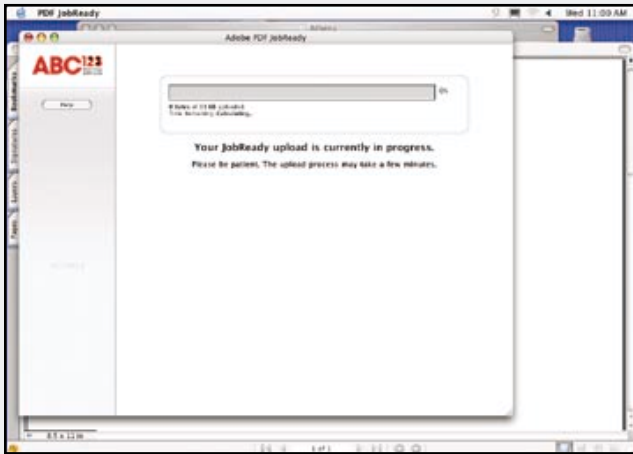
PDF JobReady

Wed 11:09 AM

Adobe PDF JobReady

ABC123

Help

0%

0 bytes of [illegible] uploaded
Time Remaining: Calculating...

Your JobReady upload is currently in progress.

Please be patient. The upload process may take a few minutes.

Bookmarks

Signatures

Layers

Pages

8.5 x 11 in

1 of 1